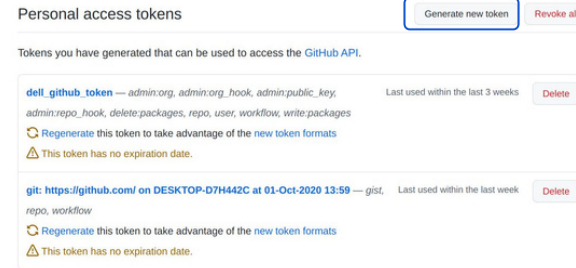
Personal access tokens

Generate new token

Revoke al

Tokens you have generated that can be used to access the GitHub API.

dell_github_token — admin:org, admin:org_hook, admin:public_key, admin:repo_hook, delete:packages, repo, user, workflow, write:packages

Last used within the last 3 weeks

Delete

Regenerate this token to take advantage of the new token formats

This token has no expiration date.

git: https://github.com/ on DESKTOP-D7H442C at 01-Oct-2020 13:59 — gist, repo, workflow

Last used within the last week

Delete

Regenerate this token to take advantage of the new token formats

This token has no expiration date.